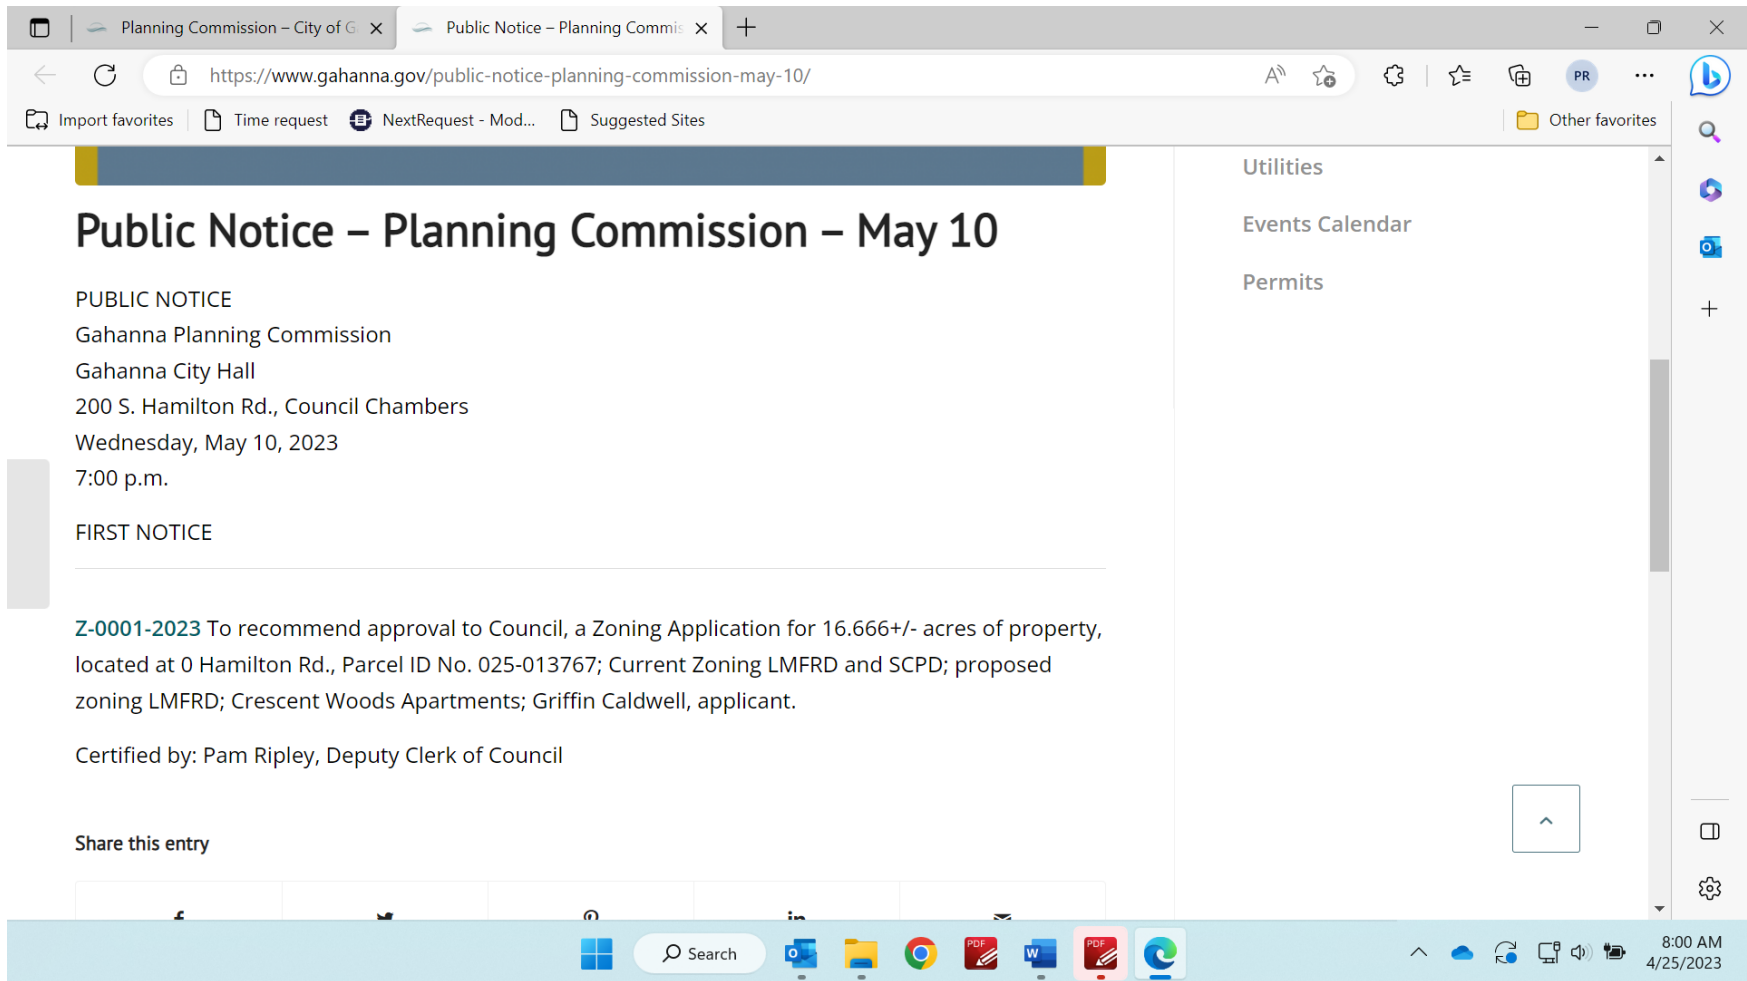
Planning Commission – City of G

Public Notice – Planning Commis

https://www.gahanna.gov/public-notice-planning-commission-may-10/

Import favorites | Time request | NextRequest - Mod... | Suggested Sites | Other favorites

PR

# Public Notice – Planning Commission – May 10

PUBLIC NOTICE
Gahanna Planning Commission
Gahanna City Hall
200 S. Hamilton Rd., Council Chambers
Wednesday, May 10, 2023
7:00 p.m.

FIRST NOTICE

Z-0001-2023 To recommend approval to Council, a Zoning Application for 16.666+/- acres of property, located at 0 Hamilton Rd., Parcel ID No. 025-013767; Current Zoning LMFRD and SCPD; proposed zoning LMFRD; Crescent Woods Apartments; Griffin Caldwell, applicant.

Certified by: Pam Ripley, Deputy Clerk of Council

Share this entry

Utilities

Events Calendar

Permits

Search

8:00 AM
4/25/2023